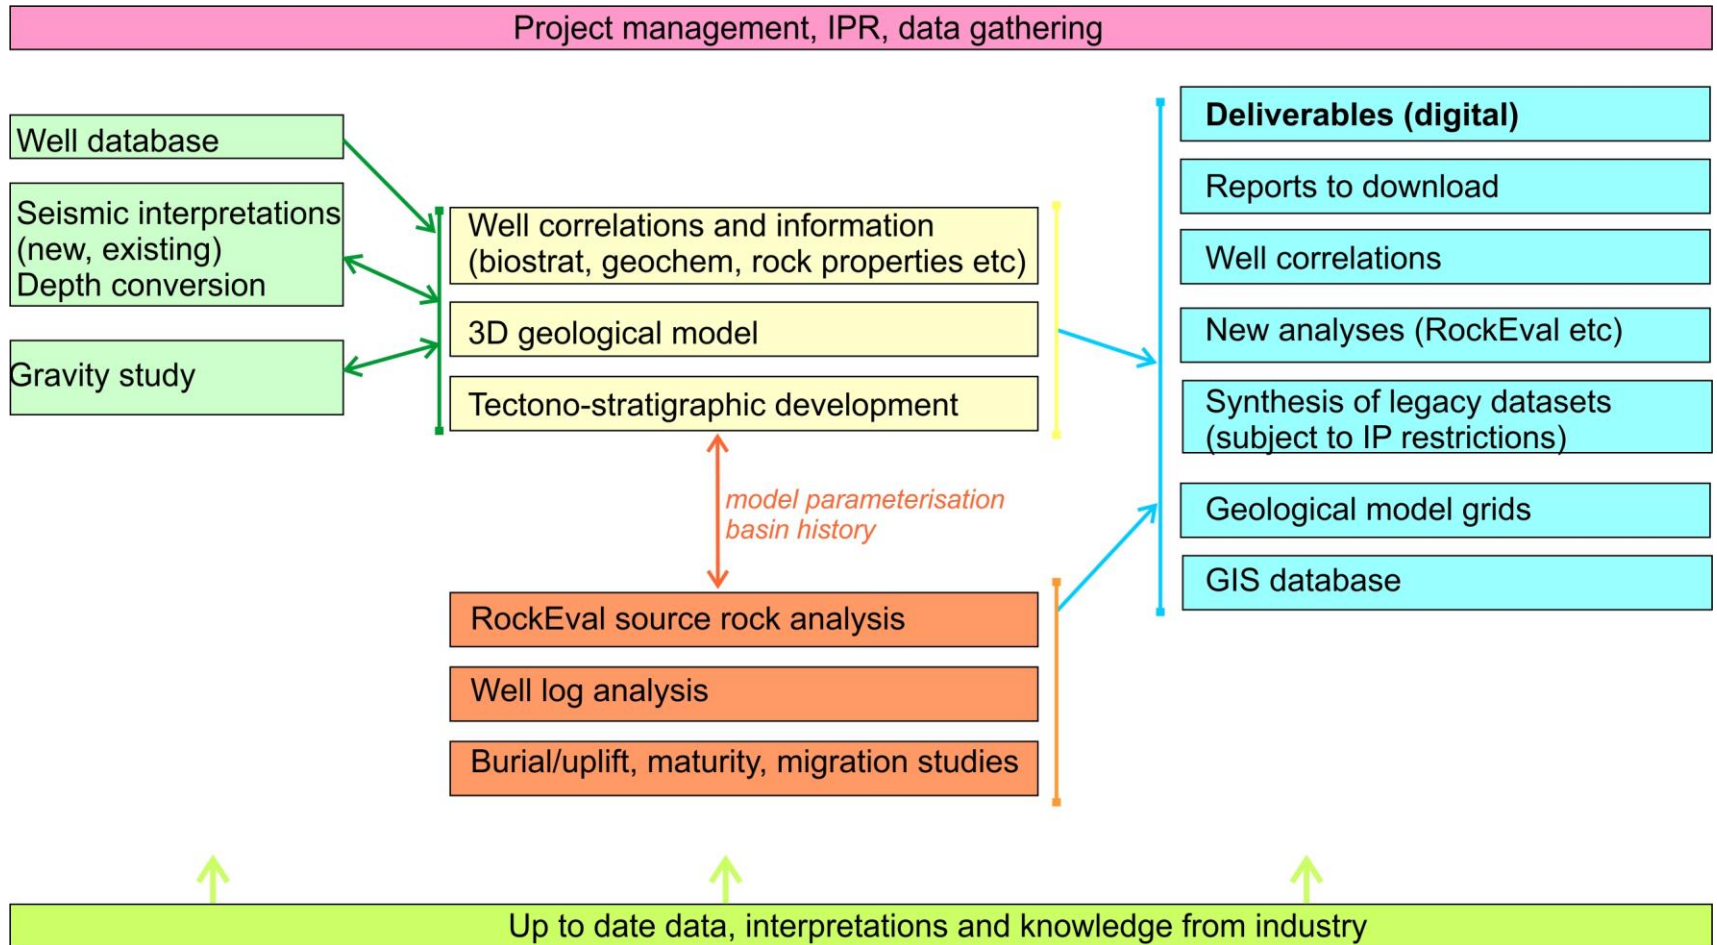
Project management, IPR, data gathering

Well database

Seismic interpretations (new, existing) Depth conversion

Gravity study

Well correlations and information (biostrat, geochem, rock properties etc)

3D geological model

Tectono-stratigraphic development

model parameterisation basin history

RockEval source rock analysis

Well log analysis

Burial/uplift, maturity, migration studies

Deliverables (digital)

Reports to download

Well correlations

New analyses (RockEval etc)

Synthesis of legacy datasets (subject to IP restrictions)

Geological model grids

GIS database

Up to date data, interpretations and knowledge from industry